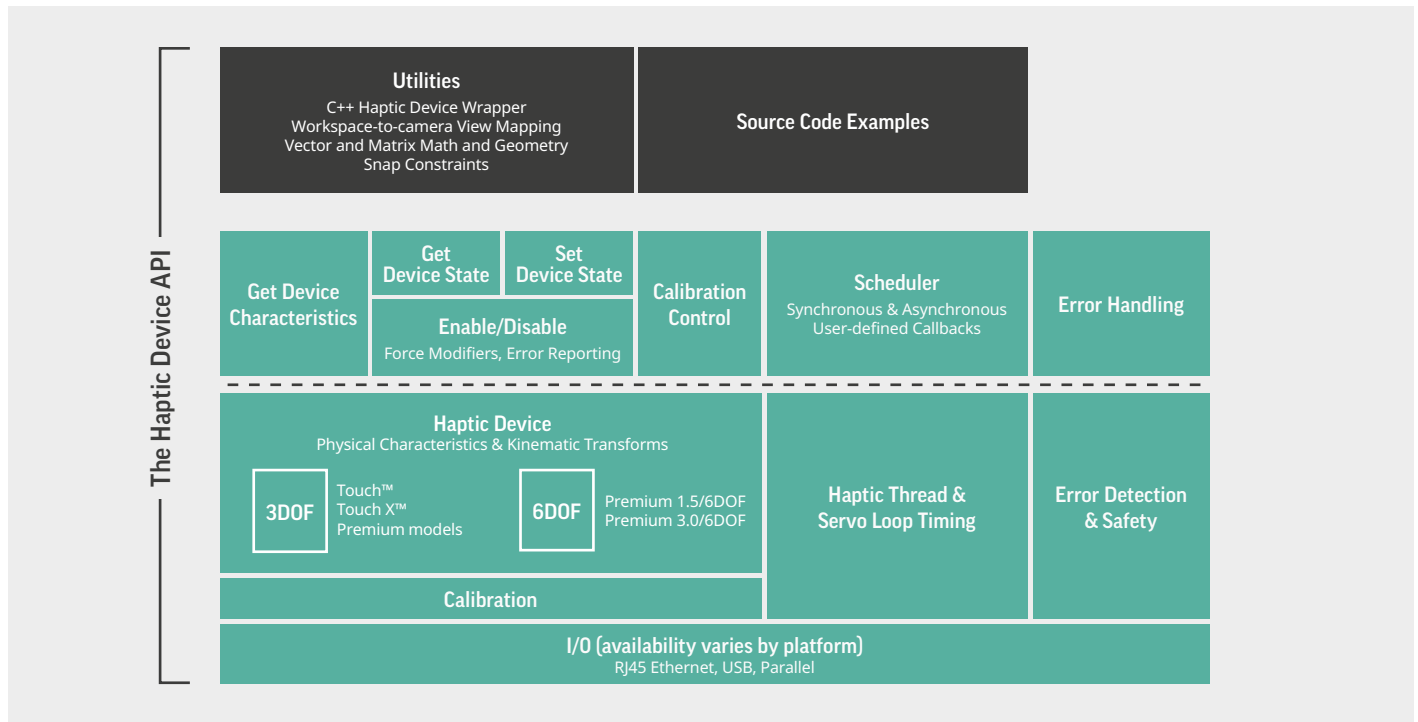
The Haptic Device API

Utilities
C++ Haptic Device Wrapper
Workspace-to-camera View Mapping
Vector and Matrix Math and Geometry
Snap Constraints

Source Code Examples

Get Device Characteristics

Get Device State

Set Device State

Enable/Disable
Force Modifiers, Error Reporting

Calibration Control

Scheduler
Synchronous & Asynchronous User-defined Callbacks

Error Handling

Haptic Device
Physical Characteristics & Kinematic Transforms

3DOF
Touch™
Touch X™
Premium models

6DOF
Premium 1.5/6DOF
Premium 3.0/6DOF

Haptic Thread & Servo Loop Timing

Error Detection & Safety

Calibration

I/O (availability varies by platform)
RJ45 Ethernet, USB, Parallel